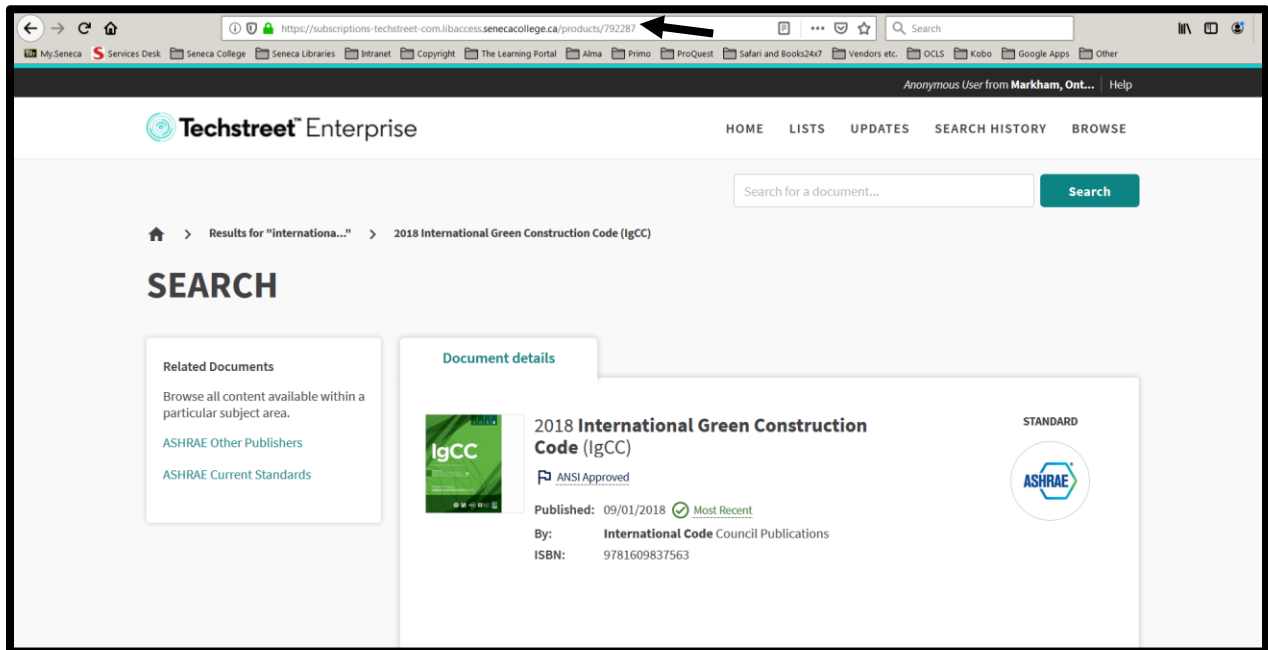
https://subscriptions-techstreet-com.libaccess.senecacollege.ca/products/792287

Search

My.Seneca Services Desk Seneca College Seneca Libraries Intranet Copyright The Learning Portal Alma Primo ProQuest Safari and Books24x7 Vendors etc. OCLS Kobo Google Apps Other

Anonymous User from Markham, Ont... | Help

Techstreet™ Enterprise

HOME LISTS UPDATES SEARCH HISTORY BROWSE

Search for a document...

Search

Results for "internationa..." > 2018 International Green Construction Code (IgCC)

SEARCH

Related Documents

Browse all content available within a particular subject area.

ASHRAE Other Publishers

ASHRAE Current Standards

Document details

IgCC

2018 International Green Construction Code (IgCC)

ANSI Approved

Published: 09/01/2018 Most Recent

By: International Code Council Publications

ISBN: 9781609837563

STANDARD

ASHRAE